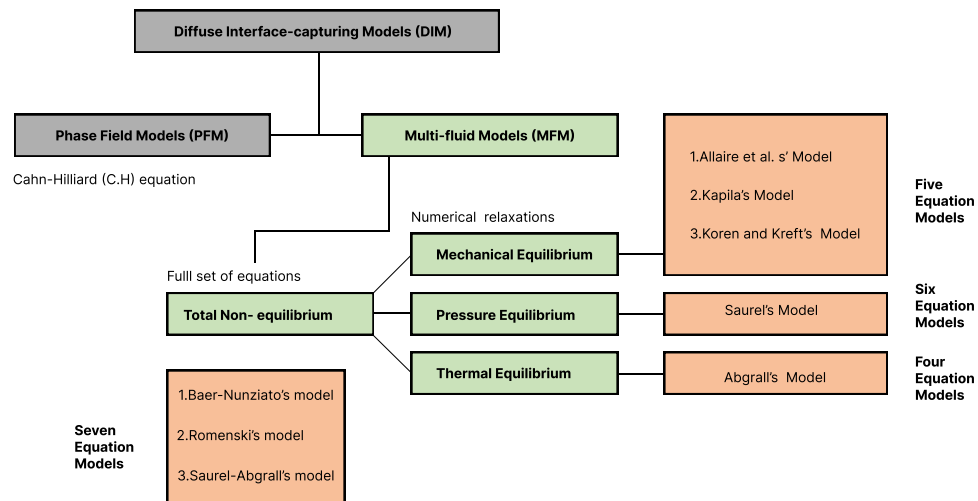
Diffuse Interface-capturing Models (DIM)

Phase Field Models (PFM)

Cahn-Hilliard (C.H) equation

Multi-fluid Models (MFM)

1.Allaire et al. s' Model

2.Kapila's Model

3.Koren and Kreft's Model

Five Equation Models

Numerical relaxations

Mechanical Equilibrium

Fulll set of equations

Total Non- equilibrium

Pressure Equilibrium

Saurel's Model

Six Equation Models

Thermal Equilibrium

Abgrall's Model

Four Equation Models

1.Baer-Nunziato's model

2.Romenski's model

3.Saurel-Abgrall's model

Seven Equation Models